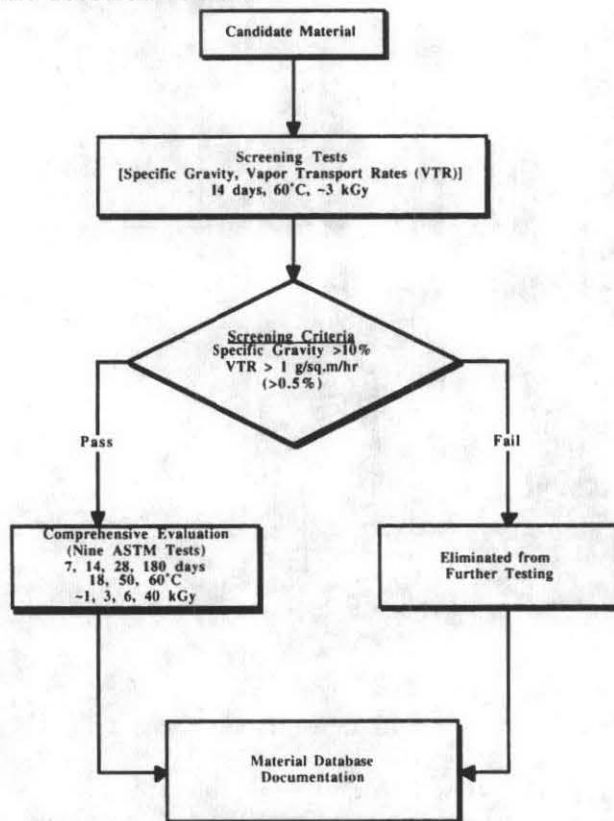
Candidate Material

Screening Tests
[Specific Gravity, Vapor Transport Rates (VTR)]
14 days, 60°C, ~3 kGy

Screening Criteria
Specific Gravity >10%
VTR > 1 g/sq.m/hr
(>0.5%)

Pass

Fail

Comprehensive Evaluation
(Nine ASTM Tests)
7, 14, 28, 180 days
18, 50, 60°C
~1, 3, 6, 40 kGy

Eliminated from
Further Testing

Material Database
Documentation